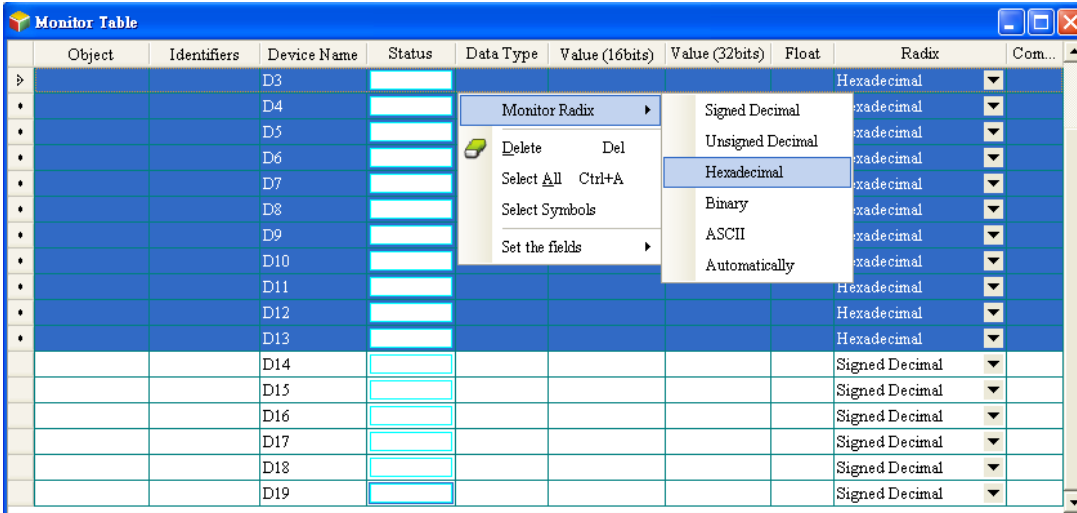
Monitor Table

| | Object | Identifiers | Device Name | Status | Data Type | Value (16bits) | Value (32bits) | Float | Radix | Com... |
|---|---|---|---|---|---|---|---|---|---|---|
| | | | D3 | | | | | | Hexadecimal | |
| | | | D4 | | | | | | Hexadecimal | |
| | | | D5 | | | | | | Hexadecimal | |
| | | | D6 | | | | | | Hexadecimal | |
| | | | D7 | | | | | | Hexadecimal | |
| | | | D8 | | | | | | Hexadecimal | |
| | | | D9 | | | | | | Hexadecimal | |
| | | | D10 | | | | | | Hexadecimal | |
| | | | D11 | | | | | | Hexadecimal | |
| | | | D12 | | | | | | Hexadecimal | |
| | | | D13 | | | | | | Hexadecimal | |
| | | | D14 | | | | | | Signed Decimal | |
| | | | D15 | | | | | | Signed Decimal | |
| | | | D16 | | | | | | Signed Decimal | |
| | | | D17 | | | | | | Signed Decimal | |
| | | | D18 | | | | | | Signed Decimal | |
| | | | D19 | | | | | | Signed Decimal | |

Monitor Radix
Delete Del
Select All Ctrl+A
Select Symbols
Set the fields

Signed Decimal
Unsigned Decimal
Hexadecimal
Binary
ASCII
Automatically